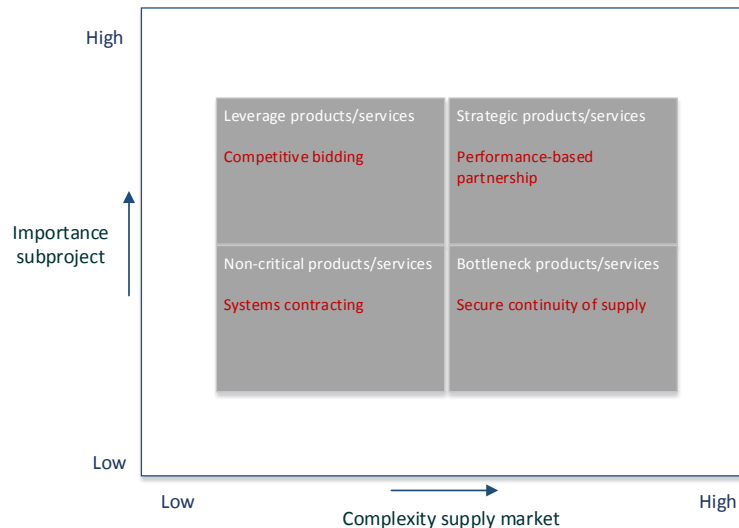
High

Importance subproject

Low

Leverage products/services

Competitive bidding

Strategic products/services

Performance-based partnership

Non-critical products/services

Systems contracting

Bottleneck products/services

Secure continuity of supply

Low

High

Complexity supply market